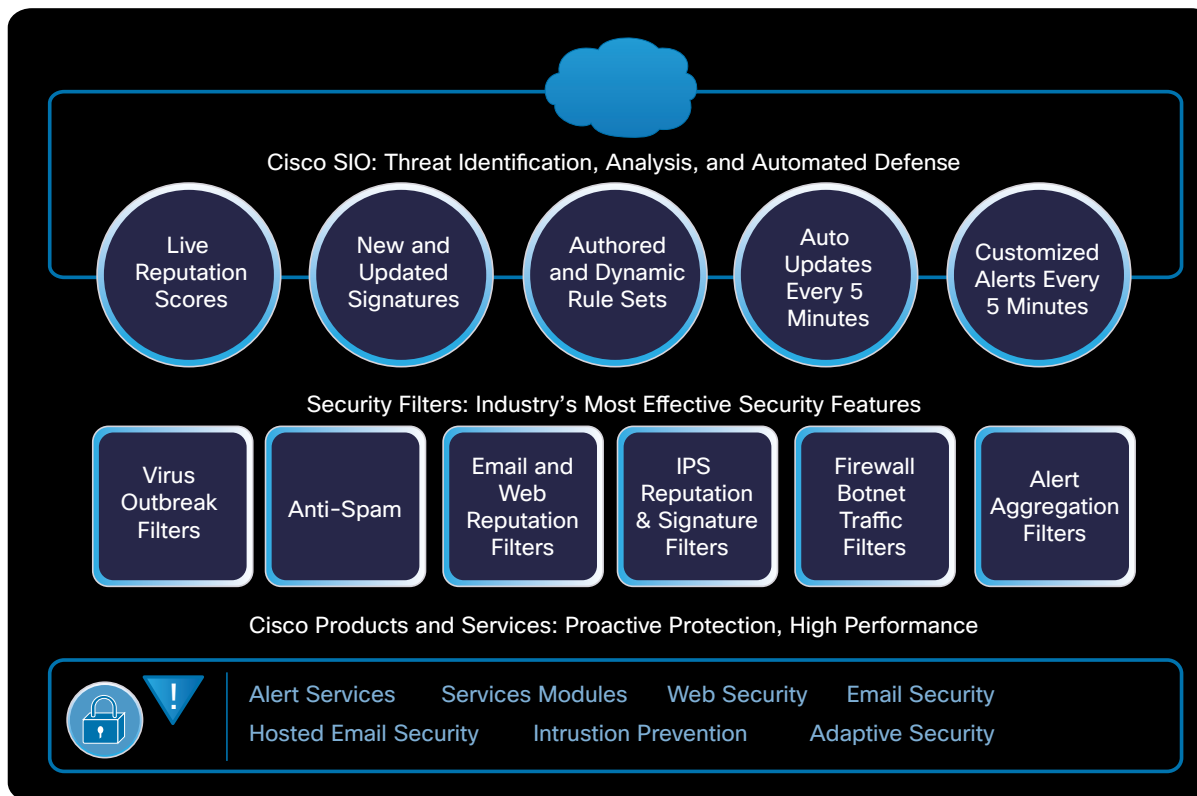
Cisco SIO: Threat Identification, Analysis, and Automated Defense

Live Reputation Scores

New and Updated Signatures

Authored and Dynamic Rule Sets

Auto Updates Every 5 Minutes

Customized Alerts Every 5 Minutes

Security Filters: Industry's Most Effective Security Features

Virus Outbreak Filters

Anti-Spam

Email and Web Reputation Filters

IPS Reputation & Signature Filters

Firewall Botnet Traffic Filters

Alert Aggregation Filters

Cisco Products and Services: Proactive Protection, High Performance

!

Alert Services Services Modules Web Security Email Security
Hosted Email Security Intrusion Prevention Adaptive Security